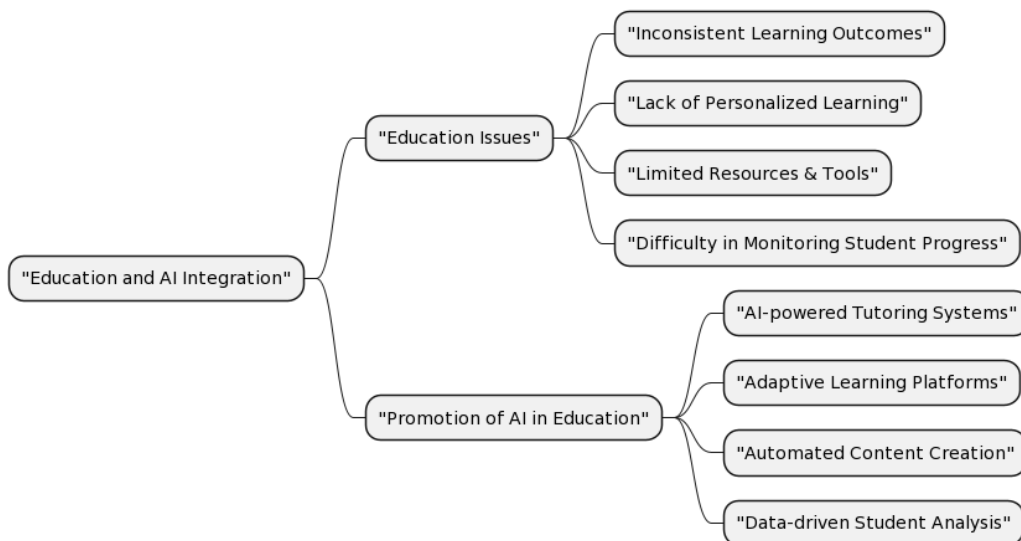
"Education and AI Integration"

"Education Issues"

"Inconsistent Learning Outcomes"

"Lack of Personalized Learning"

"Limited Resources & Tools"

"Difficulty in Monitoring Student Progress"

"Promotion of AI in Education"

"AI-powered Tutoring Systems"

"Adaptive Learning Platforms"

"Automated Content Creation"

"Data-driven Student Analysis"